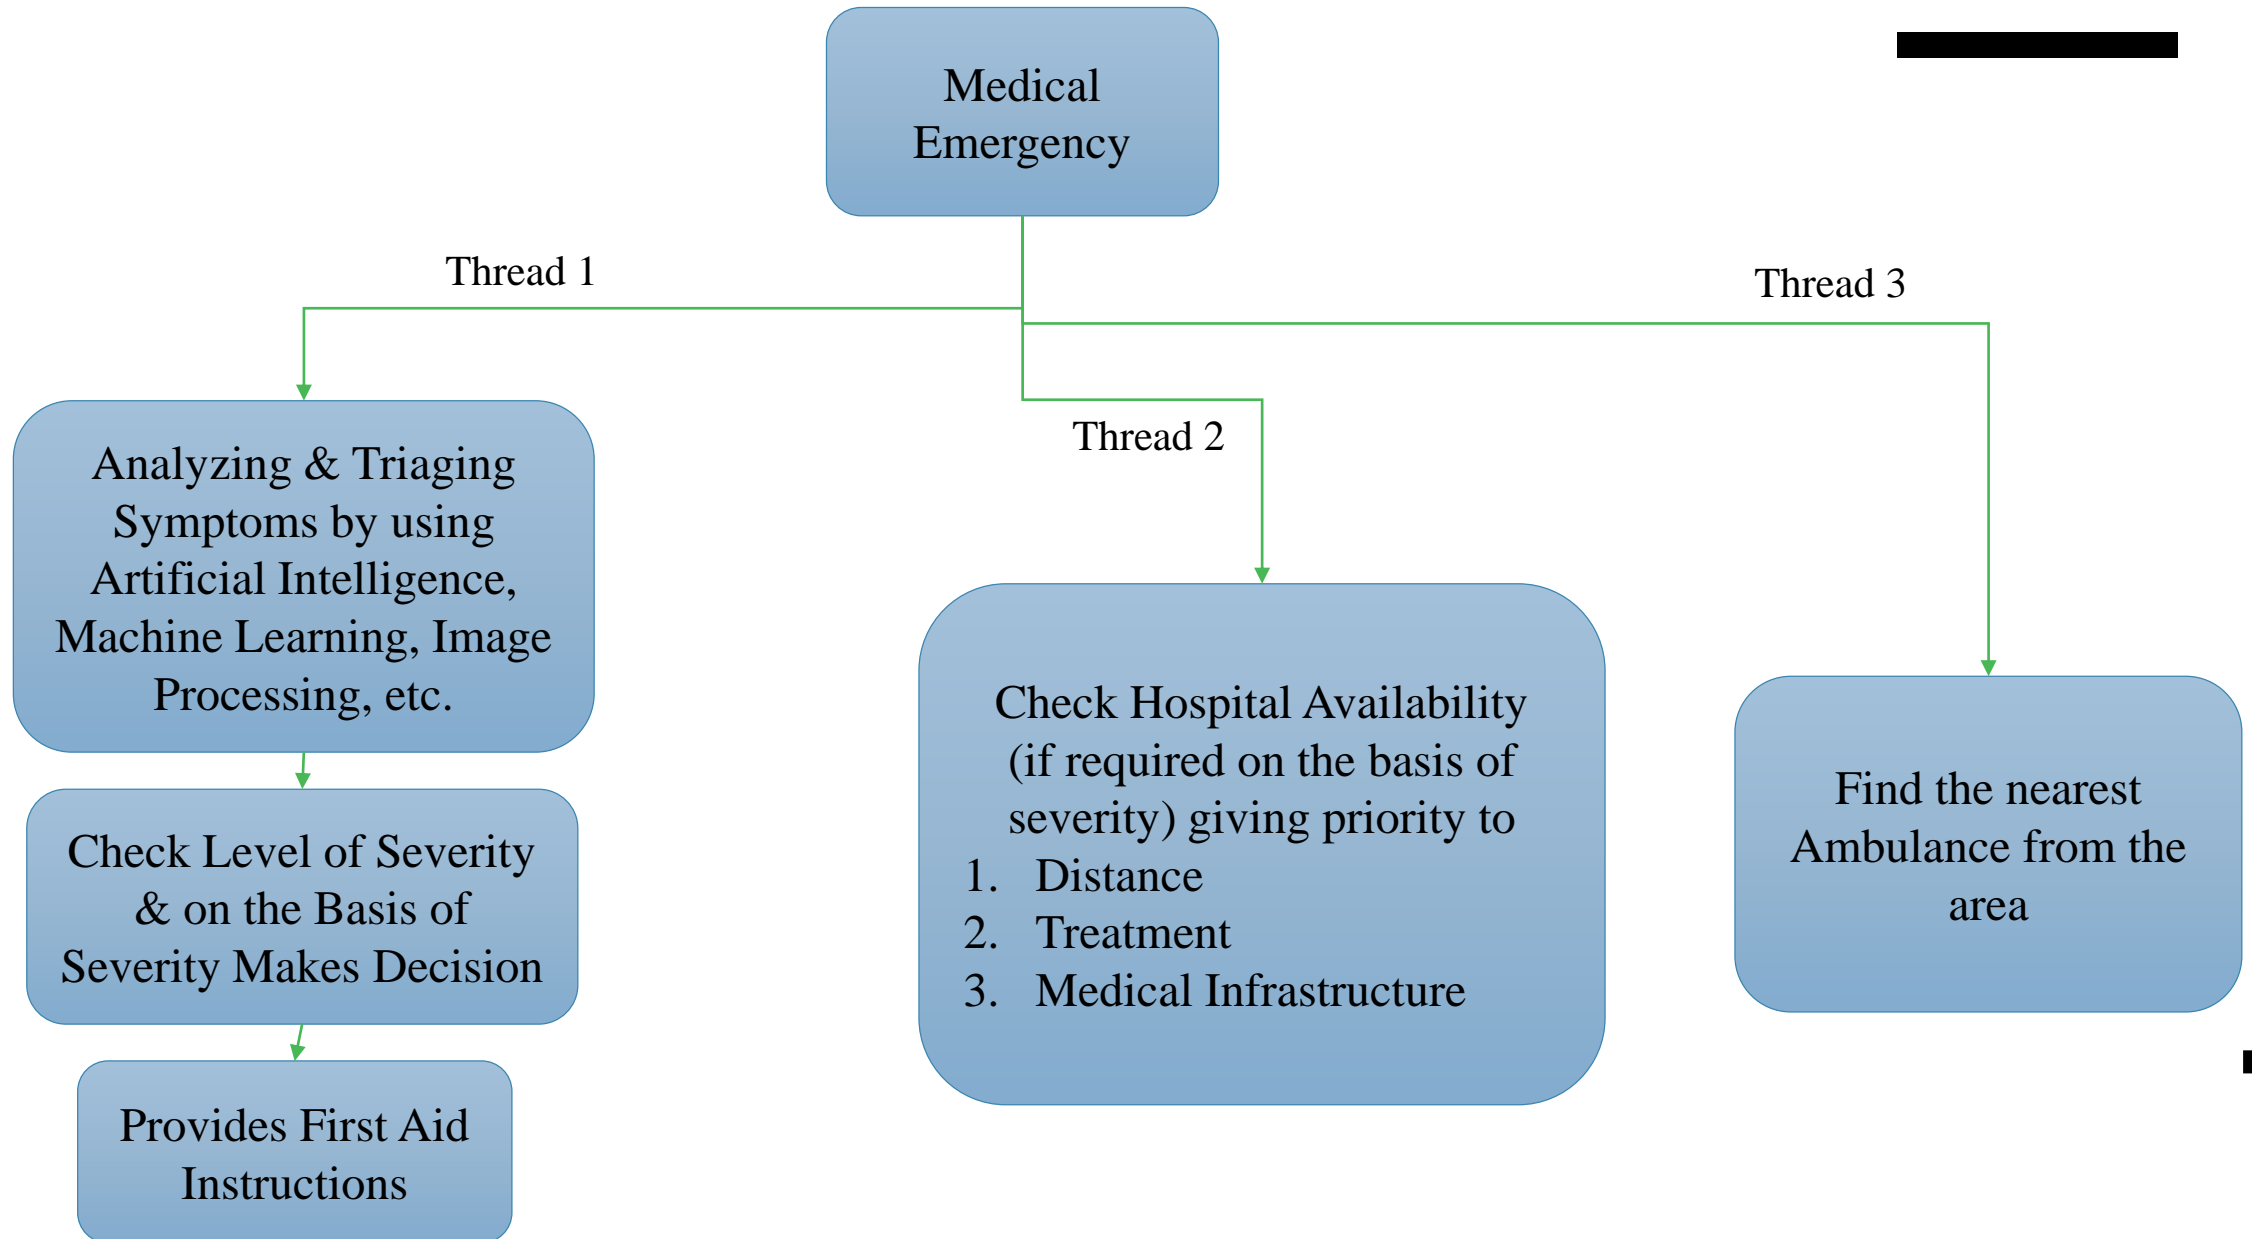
Medical Emergency

Thread 1

Thread 3

Thread 2

Analyzing & Triaging Symptoms by using Artificial Intelligence, Machine Learning, Image Processing, etc.

Check Level of Severity & on the Basis of Severity Makes Decision

Provides First Aid Instructions

Check Hospital Availability (if required on the basis of severity) giving priority to
1. Distance
2. Treatment
3. Medical Infrastructure

Find the nearest Ambulance from the area